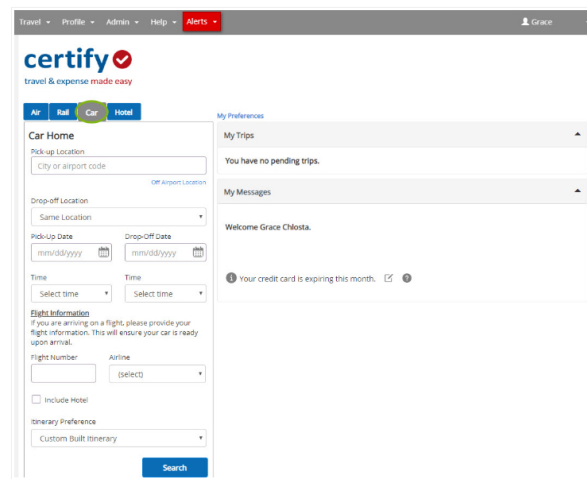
Travel ▾ Profile ▾ Admin ▾ Help ▾ Alerts ▾ Grace

certify
travel & expense made easy

Air Rail Car Hotel

My Preferences

Car Home

Pick-up Location

City or airport code

Off Airport Location

Drop-off Location

Same Location

Pick-Up Date

mm/dd/yyyy

Drop-Off Date

mm/dd/yyyy

Time

Select time

Time

Select time

Flight Information

If you are arriving on a flight, please provide your flight information. This will ensure your car is ready upon arrival.

Flight Number

Airline

(select)

Include Hotel

Itinerary Preference

Custom Built Itinerary

Search

My Trips

You have no pending trips.

My Messages

Welcome Grace Chlosta.

Your credit card is expiring this month.